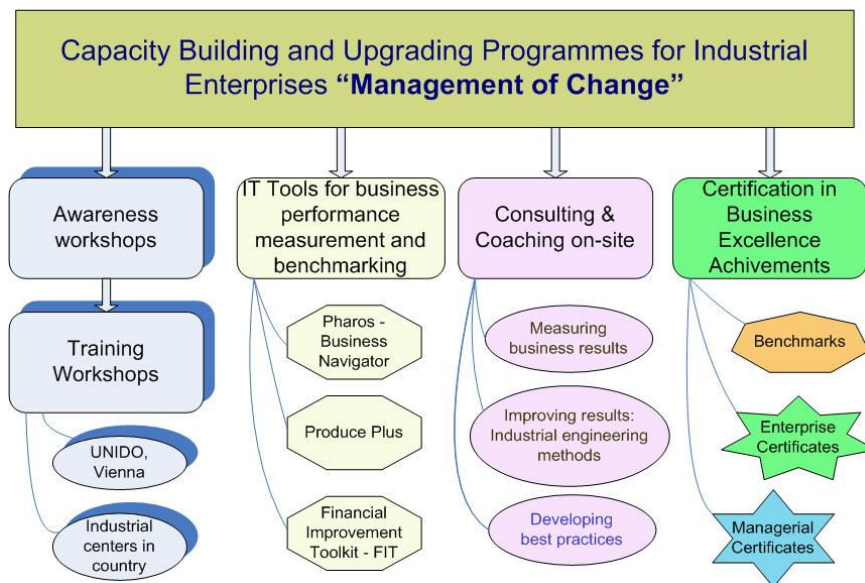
Capacity Building and Upgrading Programmes for Industrial Enterprises **“Management of Change”**

Awareness workshops

Training Workshops

UNIDO, Vienna

Industrial centers in country

IT Tools for business performance measurement and benchmarking

Pharos - Business Navigator

Produce Plus

Financial Improvement Toolkit - FIT

Consulting & Coaching on-site

Measuring business results

Improving results: Industrial engineering methods

Developing best practices

Certification in Business Excellence Achivements

Benchmarks

Enterprise Certificates

Managerial Certificates